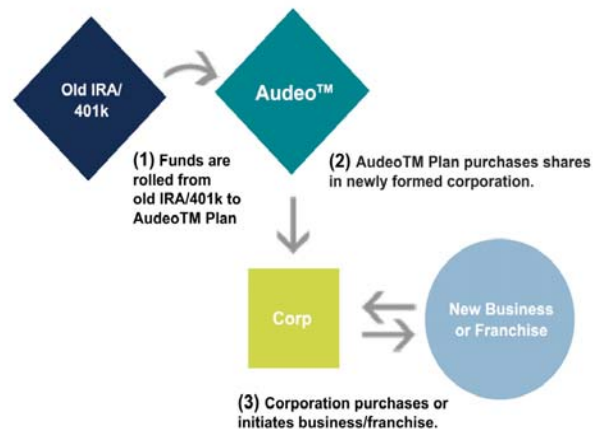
Old IRA/ 401k

Audeo™

(1) Funds are rolled from old IRA/401k to AudeoTM Plan

(2) AudeoTM Plan purchases shares in newly formed corporation.

Corp

New Business or Franchise

(3) Corporation purchases or initiates business/franchise.